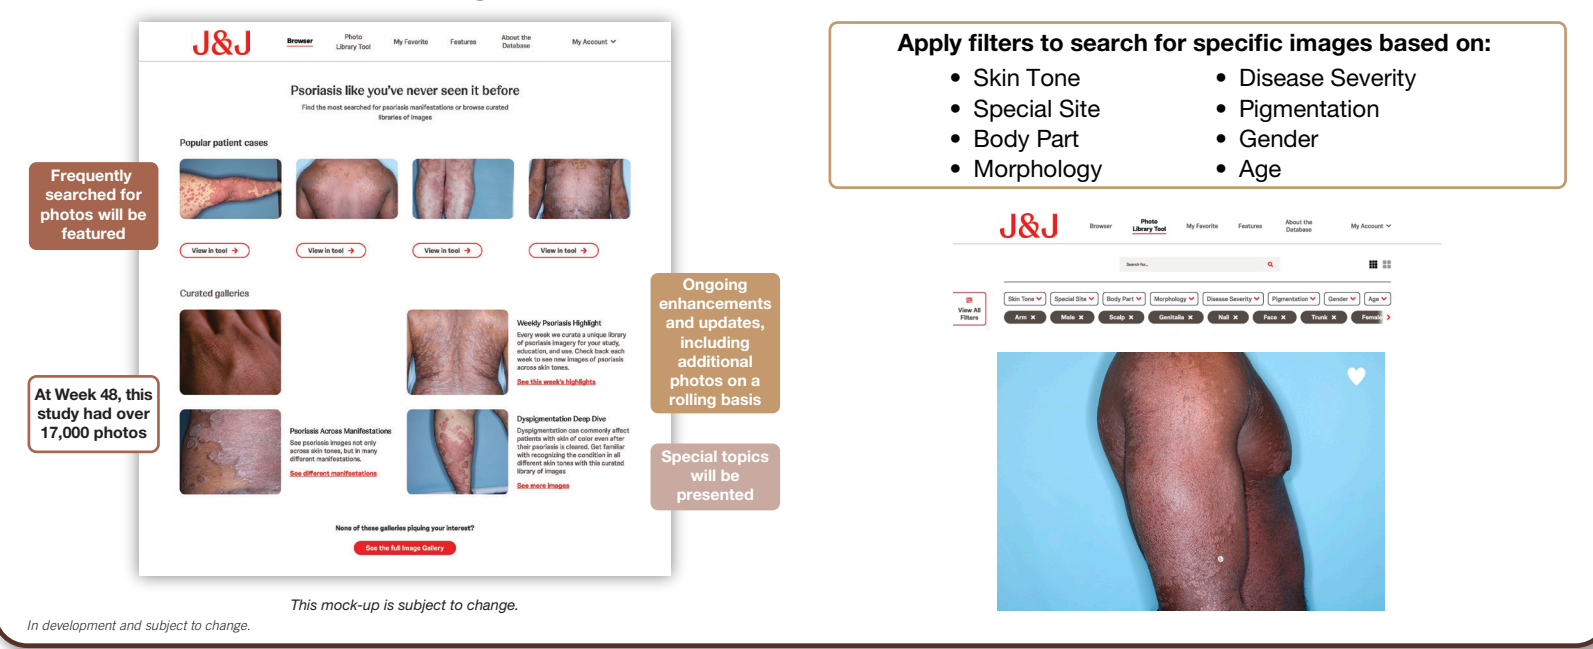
J&J

Browser | Photo Library Tool | My Favorite | Features | About the Database | My Account

Psoriasis like you've never seen it before

Find the most searched for psoriasis manifestations or browse curated libraries of images

Popular patient cases

View in tool →

View in tool →

View in tool →

View in tool →

Curated galleries

Weekly Psoriasis Highlight

Every week we curate a unique library of psoriasis imagery for your study, education, and use. Check back each week to see new images of psoriasis across skin tones.

See this week's highlights

Psoriasis Across Manifestations

See psoriasis images not only across skin tones, but in many different manifestations.

See different manifestations

Dyspigmentation Deep Dive

Dyspigmentation can commonly affect patients with skin of color even after their psoriasis is cleared. Get familiar with recognizing the condition in all different skin tones with this curated library of images

See more images

None of these galleries piquing your interest?

See the full Image Gallery

Frequently searched for photos will be featured

At Week 48, this study had over 17,000 photos

Ongoing enhancements and updates, including additional photos on a rolling basis

Special topics will be presented

This mock-up is subject to change.

In development and subject to change.

Apply filters to search for specific images based on:

• Skin Tone
• Special Site
• Body Part
• Morphology

• Disease Severity
• Pigmentation
• Gender
• Age

J&J

Browser | Photo Library Tool | My Favorite | Features | About the Database | My Account

Search for...

View All Filters

Skin Tone | Special Site | Body Part | Morphology | Disease Severity | Pigmentation | Gender | Age

Arm × | Male × | Scalp × | Genitalia × | Nail × | Face × | Trunk × | Female